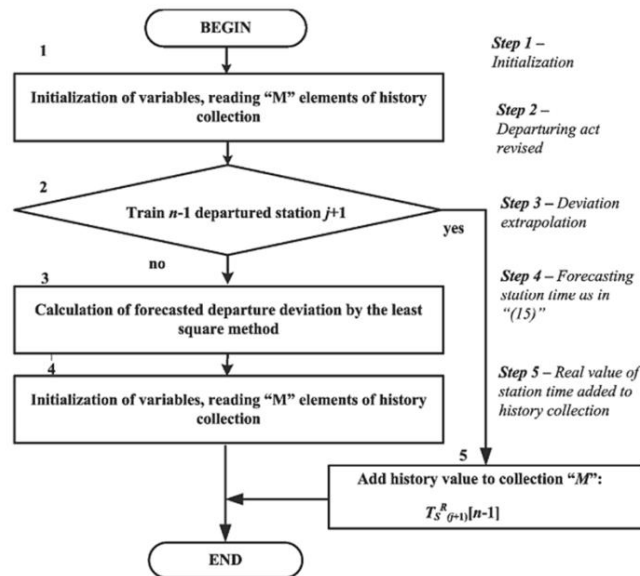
BEGIN

1

Initialization of variables, reading "M" elements of history collection

2

Train $n$-1 departured station $j$+1

yes

no

3

Calculation of forecasted departure deviation by the least square method

4

Initialization of variables, reading "M" elements of history collection

5

Add history value to collection "$M$":

$T_S{}^R{}_{(j+1)}[n-1]$

END

Step 1 – Initialization

Step 2 – Departuring act revised

Step 3 – Deviation extrapolation

Step 4 – Forecasting station time us in "(15)"

Step 5 – Real value of station time added to history collection